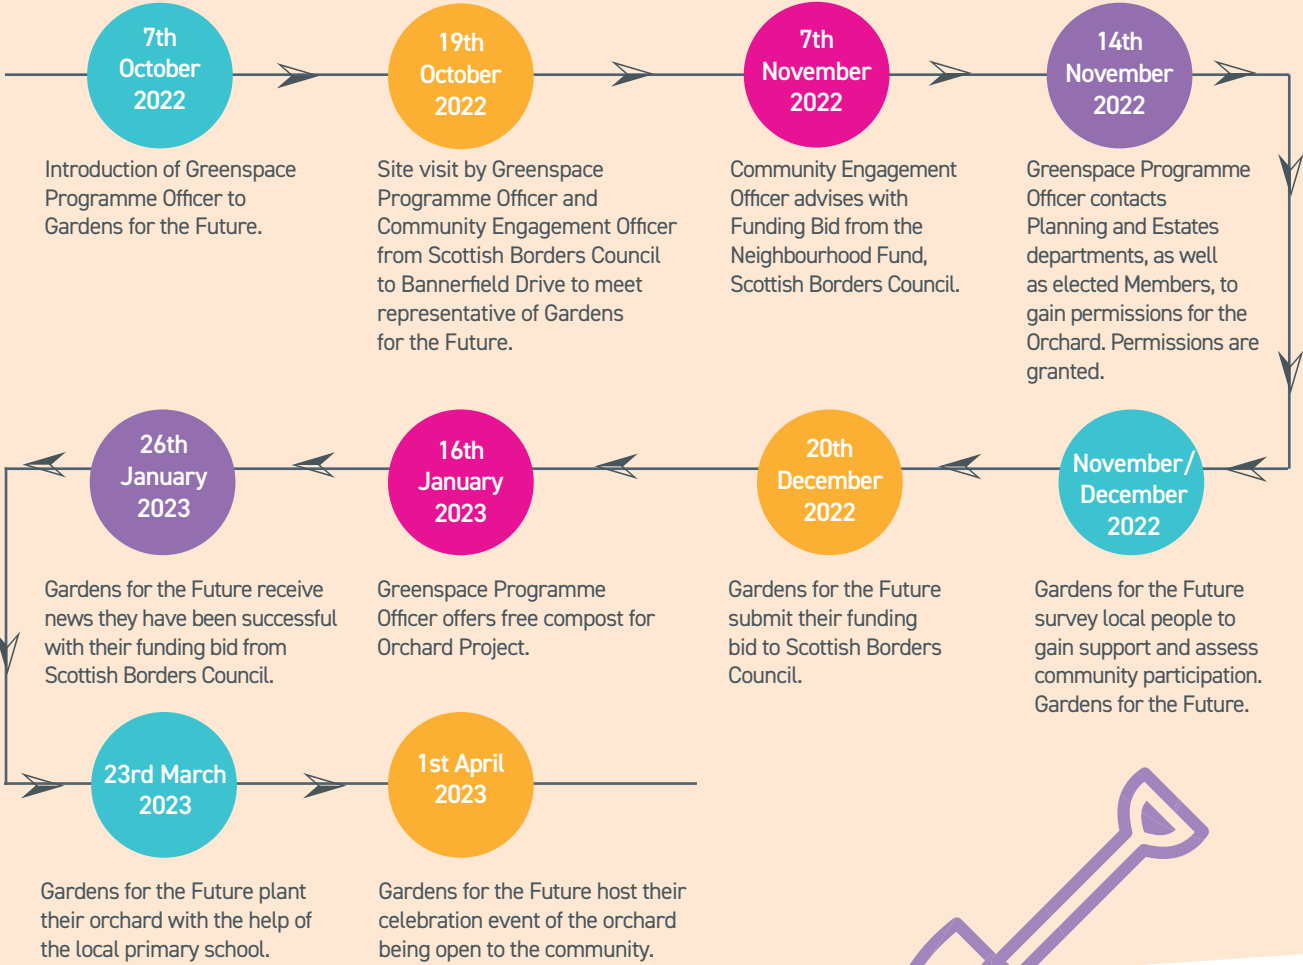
7th October 2022

Introduction of Greenspace Programme Officer to Gardens for the Future.

19th October 2022

Site visit by Greenspace Programme Officer and Community Engagement Officer from Scottish Borders Council to Bannerfield Drive to meet representative of Gardens for the Future.

7th November 2022

Community Engagement Officer advises with Funding Bid from the Neighbourhood Fund, Scottish Borders Council.

14th November 2022

Greenspace Programme Officer contacts Planning and Estates departments, as well as elected Members, to gain permissions for the Orchard. Permissions are granted.

November/ December 2022

Gardens for the Future survey local people to gain support and assess community participation. Gardens for the Future.

20th December 2022

Gardens for the Future submit their funding bid to Scottish Borders Council.

16th January 2023

Greenspace Programme Officer offers free compost for Orchard Project.

26th January 2023

Gardens for the Future receive news they have been successful with their funding bid from Scottish Borders Council.

23rd March 2023

Gardens for the Future plant their orchard with the help of the local primary school.

1st April 2023

Gardens for the Future host their celebration event of the orchard being open to the community.